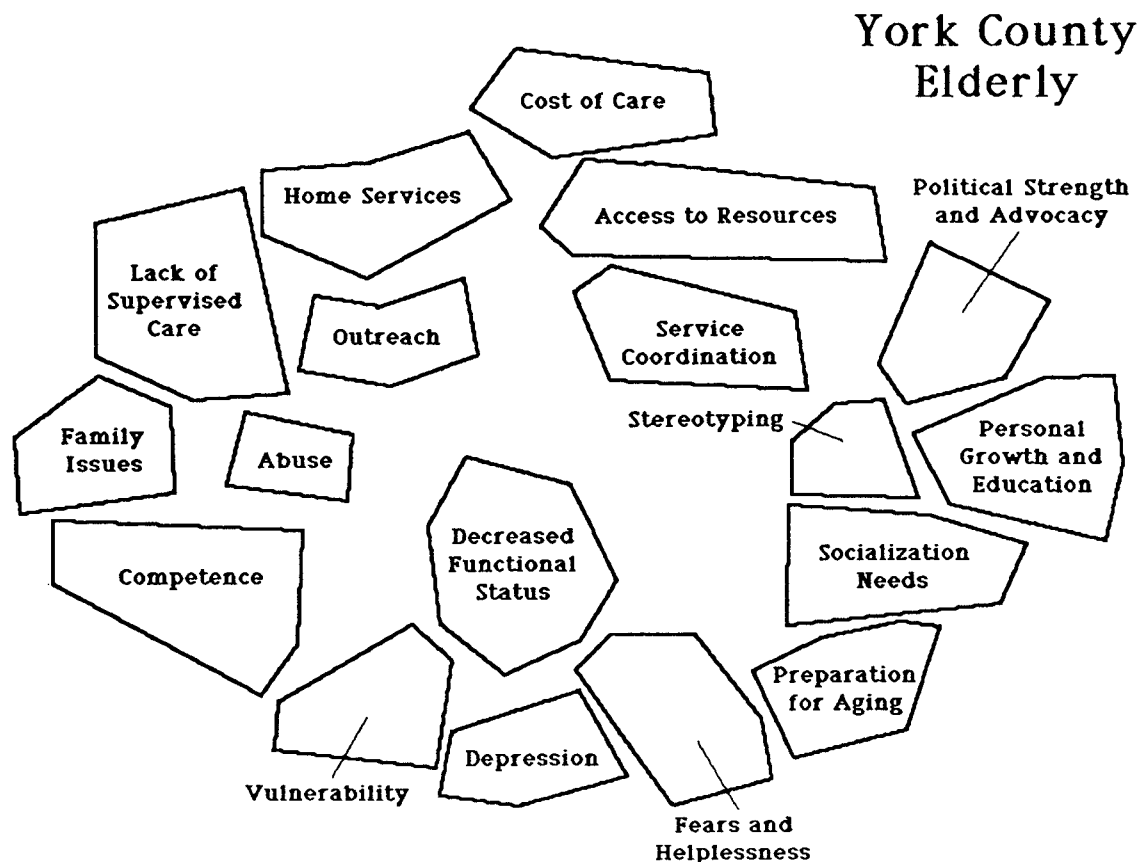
York County Elderly

Cost of Care

Home Services

Access to Resources

Political Strength and Advocacy

Lack of Supervised Care

Outreach

Service Coordination

Stereotyping

Personal Growth and Education

Family Issues

Abuse

Decreased Functional Status

Socialization Needs

Competence

Preparation for Aging

Vulnerability

Depression

Fears and Helplessness